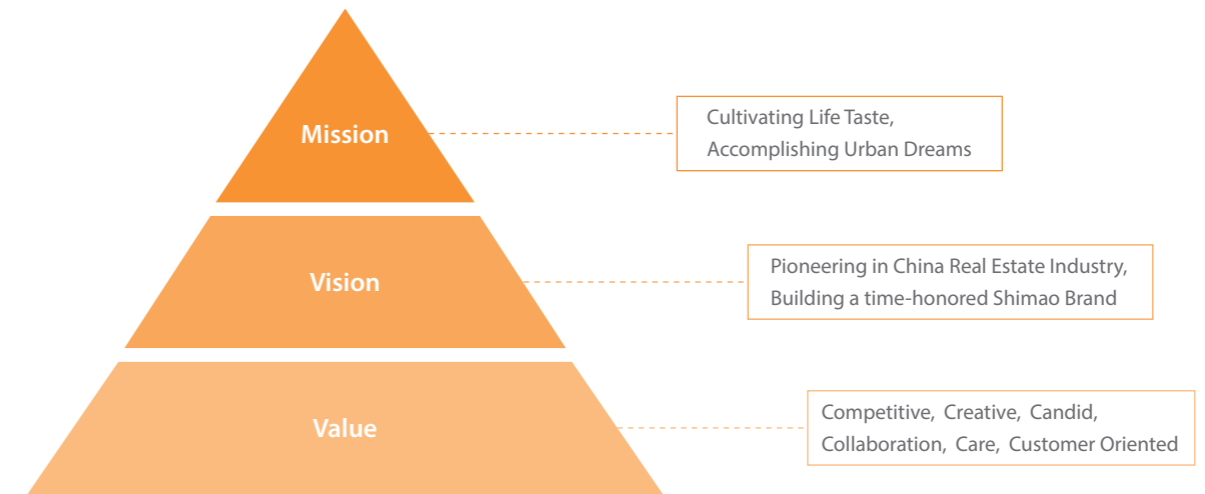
Mission

Cultivating Life Taste,
Accomplishing Urban Dreams

Vision

Pioneering in China Real Estate Industry,
Building a time-honored Shimao Brand

Value

Competitive, Creative, Candid,
Collaboration, Care, Customer Oriented